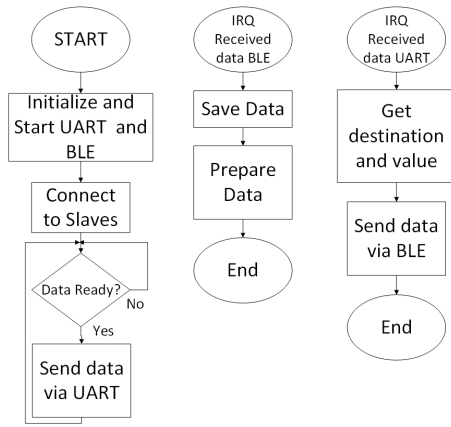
START

Initialize and Start UART and BLE

Connect to Slaves

Data Ready?

No

Yes

Send data via UART

IRQ Received data BLE

Save Data

Prepare Data

End

IRQ Received data UART

Get destination and value

Send data via BLE

End